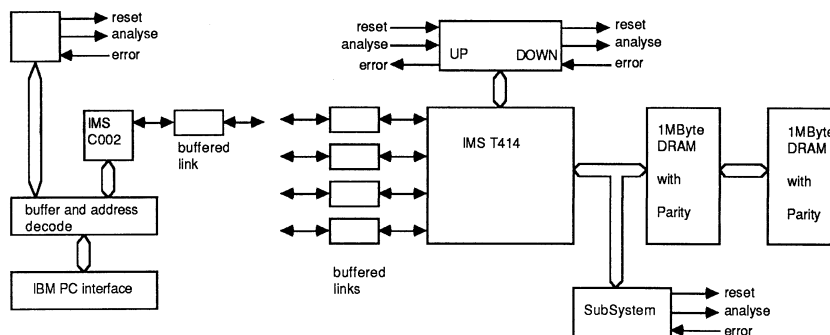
reset
analyse
error

IMS C002

buffered link

buffer and address decode

IBM PC interface

reset
analyse
error
UP
DOWN
reset
analyse
error

IMS T414

buffered links

1MByte DRAM with Parity

1MByte DRAM with Parity

SubSystem
reset
analyse
error